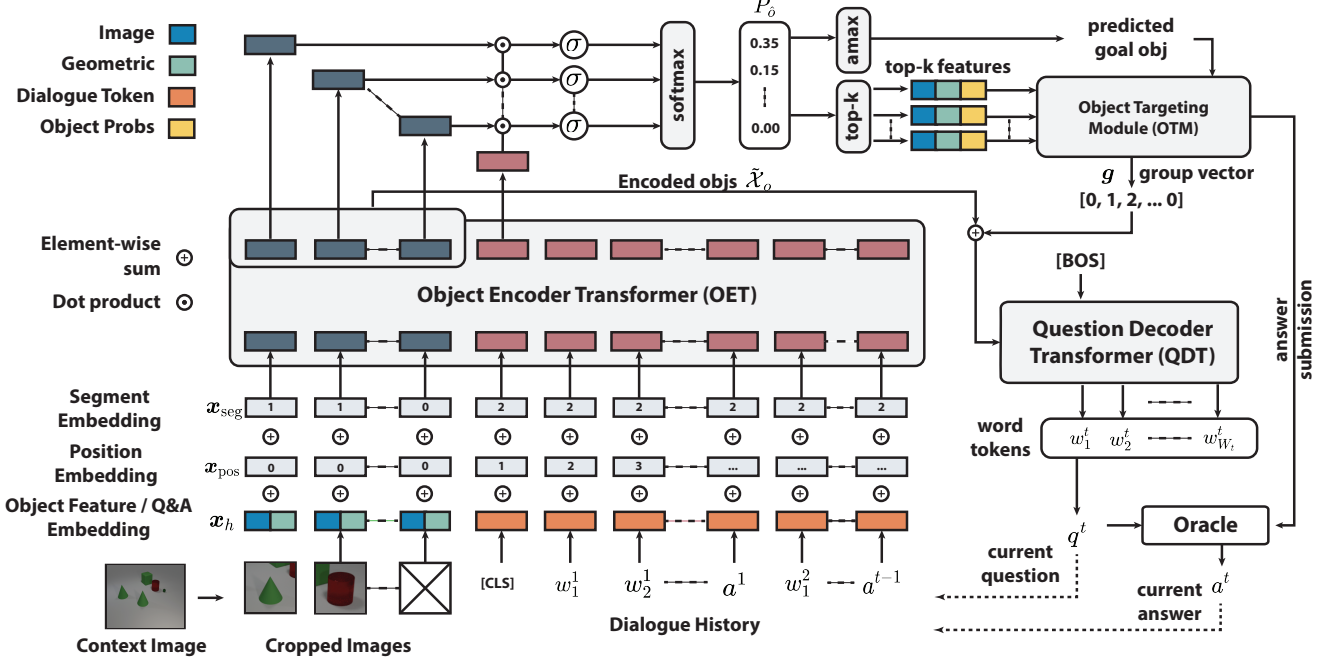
Image
Geometric
Dialogue Token
Object Probs

$\sigma$
$\sigma$
$\sigma$

softmax

$P_{\hat{o}}$
0.35
0.15
0.00

amax
top-k

top-k features

predicted goal obj

Object Targeting Module (OTM)

$\boldsymbol{g}$ group vector
[0, 1, 2, ... 0]

Encoded objs $\tilde{\mathcal{X}}_o$

Element-wise sum $\oplus$
Dot product $\odot$

Object Encoder Transformer (OET)

[BOS]

Question Decoder Transformer (QDT)

answer submission

Segment Embedding $\boldsymbol{x}_{\text{seg}}$
1 1 0 2 2 2 2 2 2

Position Embedding $\boldsymbol{x}_{\text{pos}}$
0 0 0 1 2 3 ... ... ...

Object Feature / Q&A Embedding $\boldsymbol{x}_h$

word tokens $w_1^t$ $w_2^t$ $w_{W_t}^t$

$q^t$
Oracle
current question
current answer
$a^t$

[CLS] $w_1^1$ $w_2^1$ $a^1$ $w_1^2$ $a^{t-1}$

Context Image
Cropped Images
Dialogue History